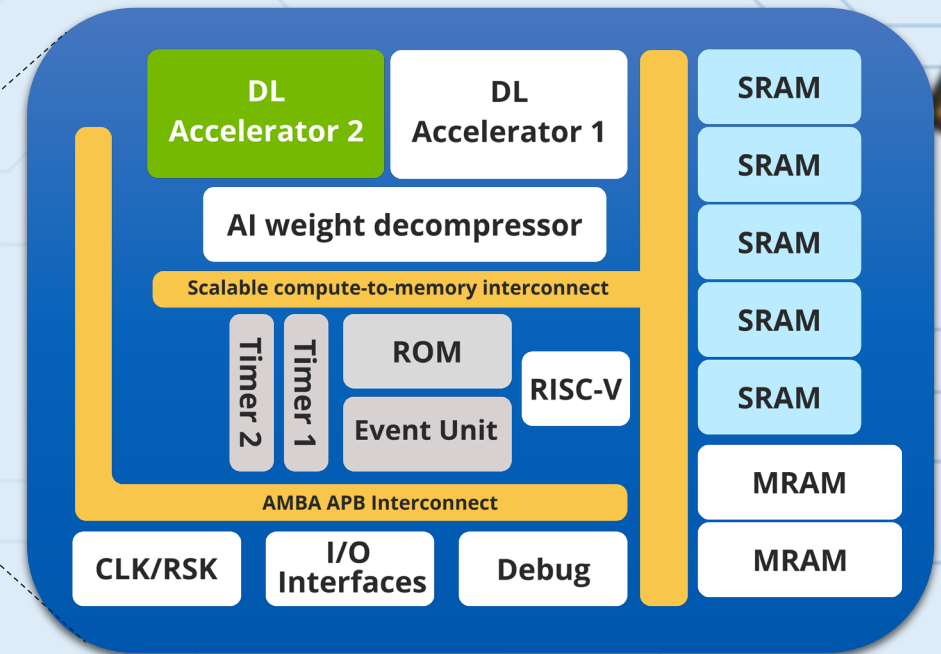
DL Accelerator 2

DL Accelerator 1

SRAM

SRAM

SRAM

SRAM

SRAM

AI weight decompressor

Scalable compute-to-memory interconnect

Timer 2

Timer 1

ROM

Event Unit

RISC-V

MRAM

MRAM

AMBA APB Interconnect

CLK/RSK

I/O Interfaces

Debug